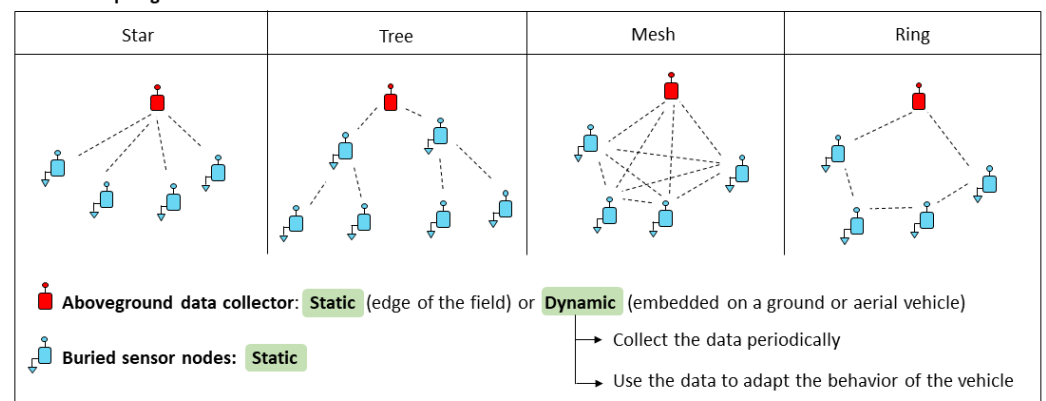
| Star | Tree | Mesh | Ring |
|---|---|---|---|
| | | | |

Aboveground data collector: Static (edge of the field) or Dynamic (embedded on a ground or aerial vehicle)

Collect the data periodically

Buried sensor nodes: Static

Use the data to adapt the behavior of the vehicle